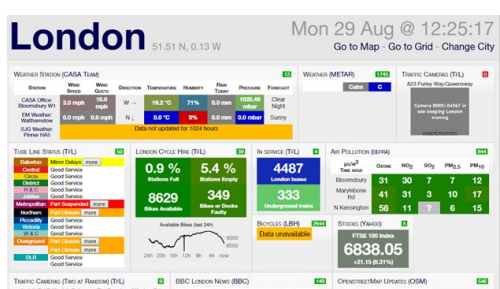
London 51.51 N, 0.13 W

Mon 29 Aug @ 12:25:17

Go to Map - Go to Grid - Change City

WEATHER STATION (CASA TEAM) 13

| STATION | WIND SPEED | WIND GUSTS | DIRECTION | TEMPERATURE | HUMIDITY | RAIN TODAY | PRESSURE | FORECAST |
|---|---|---|---|---|---|---|---|---|
| CASA Office: Bloomsbury W1 | 3.0 mph | 16.0 mph | W | 19.2 °C | 71% | 0.0 mm | 1020.49 mbar | Clear Night |
| EM Weather: Walthamstow | 7.0 mph | 17.0 mph | N | 0.0 °C | 0% | 0.0 mm | 0.00 mbar | Sunny |
| SJG Weather: Pinner HA5 | | | | Data not updated for 1024 hours | | | | |

WEATHER (METAR) 1745

W Calm C

TRAFFIC CAMERAS (TFL)

A23 Purley Way/Queensway

Camera 00001.04567 is not keeping London moving

TUBE LINE STATUS (TFL) 30

Bakerloo Minor Delays more
Central Good Service
Circle Good Service
District Good Service
H & C Good Service
Jubilee Good Service
Metropolitan Part Suspended more
Northern Part Closure more
Piccadilly Good Service
Victoria Good Service
W & C Good Service
Overground Part Closure more
DLR Good Service

LONDON CYCLE HIRE (TFL)

0.9 % Stations Full

5.4 % Stations Empty

8629 Bikes Available

349 Bikes or Docks Faulty

Available Bikes (last 24H)

9000
8500

24h 20h 16h 12h 8h 4h now

IN SERVICE (TFL) 2

4487 London buses

333 Underground trains

BICYCLES (LBH) 2444

Data unavailable

AIR POLLUTION (DEFRA) 644

| $\mu g/m^3$ Peak Hourly | OZONE | $NO_2$ | $SO_2$ | $PM_{2.5}$ | $PM_{10}$ |
|---|---|---|---|---|---|
| Bloomsbury | 31 | 30 | 7 | 12 | 18 |
| Marylebone Rd | 41 | 41 | 3 | 17 | 17 |
| N Kensington | 58 | 11 | ? | 6 | 15 |

STOCKS (YAHOO) 0

FTSE 100 Index

6838.05

+21.15 (0.31%)

TRAFFIC CAMERAS (TWO AT RANDOM) (TFL)

BBC LONDON NEWS (BBC)

OPENSTREETMAP UPDATES (OSM)